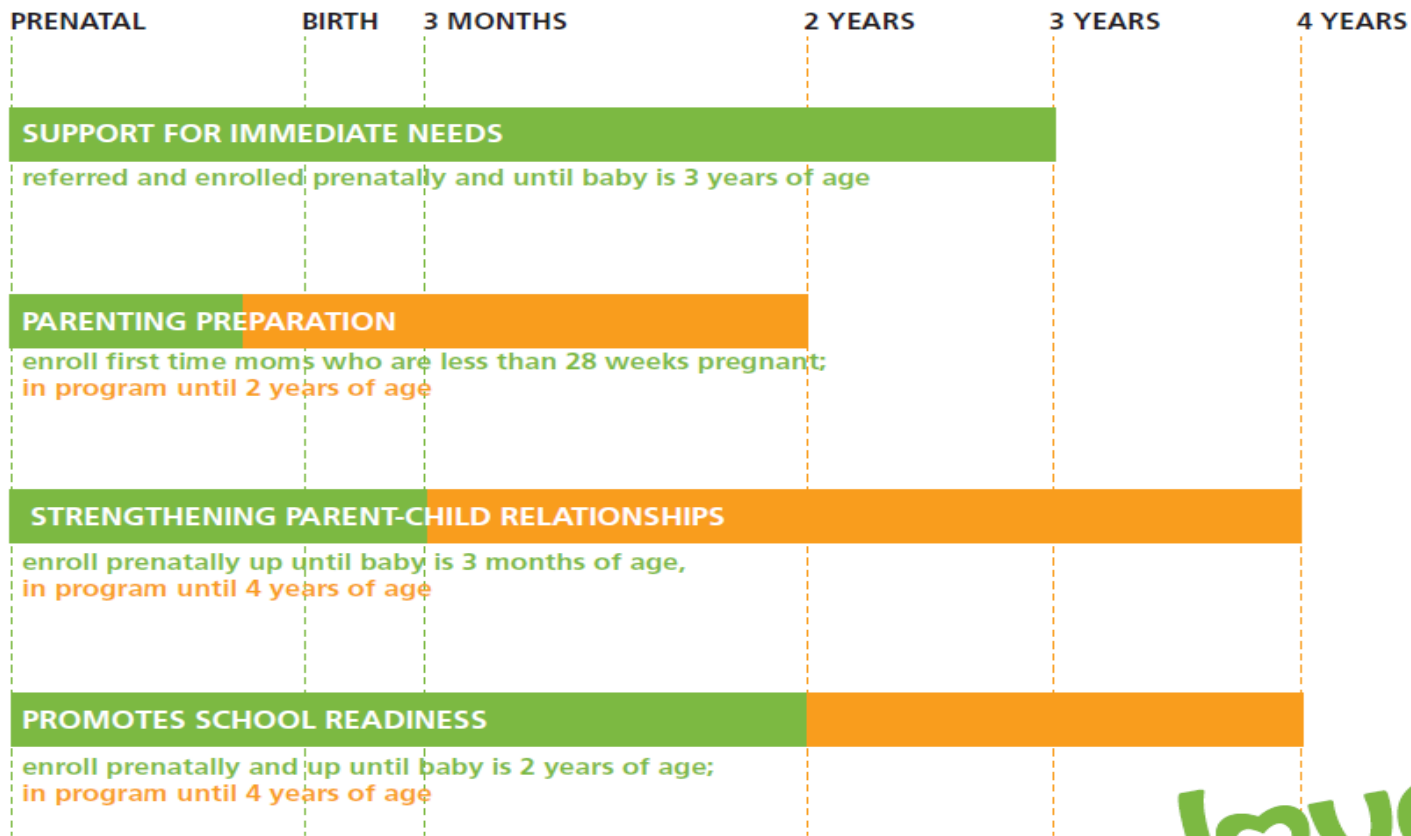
PRENATAL BIRTH 3 MONTHS 2 YEARS 3 YEARS 4 YEARS

SUPPORT FOR IMMEDIATE NEEDS

referred and enrolled prenatally and until baby is 3 years of age

PARENTING PREPARATION

enroll first time moms who are less than 28 weeks pregnant; in program until 2 years of age

STRENGTHENING PARENT-CHILD RELATIONSHIPS

enroll prenatally up until baby is 3 months of age, in program until 4 years of age

PROMOTES SCHOOL READINESS

enroll prenatally and up until baby is 2 years of age; in program until 4 years of age

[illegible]